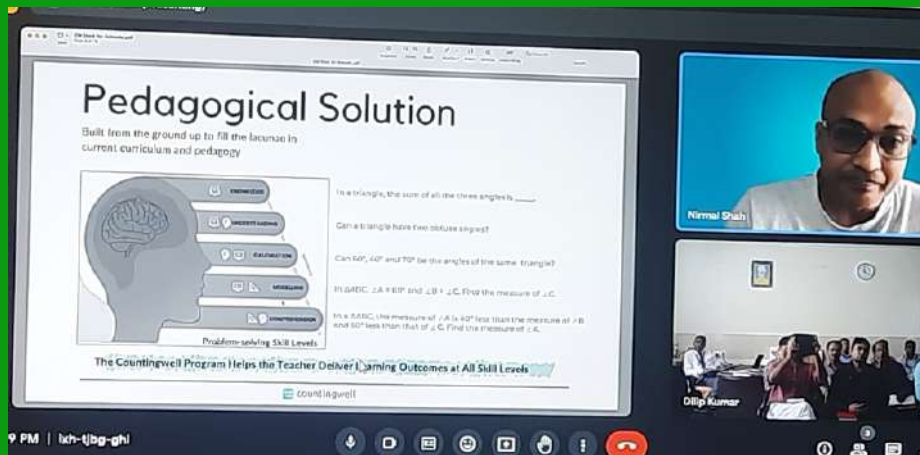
Pedagogical Solution

Built from the ground up to fill the lacunae in current curriculum and pedagogy

KNOWLEDGE

UNDERSTANDING

EVALUATION

MODELLING

COMPREHENSION

Problem-solving Skill Levels

In a triangle, the sum of all the three angles is ____

Can a triangle have two obtuse angles?

Can 60°, 40° and 70° be the angles of the same triangle?

In ΔABC, ∠A = 60° and ∠B = ∠C. Find the measure of ∠C.

In a ΔABC, the measure of ∠A is 40° less than the measure of ∠B and 50° less than that of ∠C. Find the measure of ∠A.

The Countingwell Program Helps the Teacher Deliver Learning Outcomes at All Skill Levels

countingwell

Nirmal Shah

Dilip Kumar

9 PM | ixh-tjbg-ghi